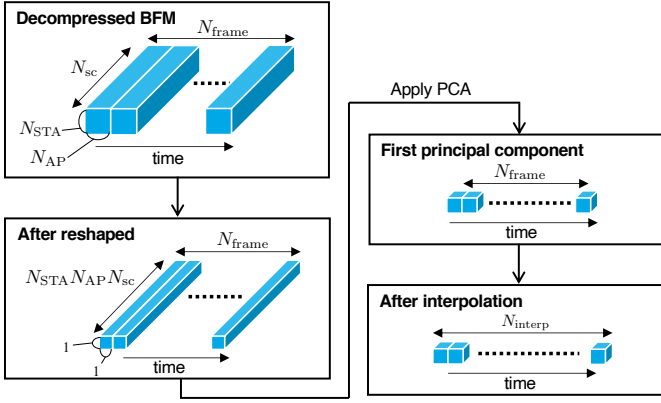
Decompressed BFM

$N_{\mathrm{frame}}$

$N_{\mathrm{sc}}$

$N_{\mathrm{STA}}$

$N_{\mathrm{AP}}$

time

Apply PCA

First principal component

$N_{\mathrm{frame}}$

time

After reshaped

$N_{\mathrm{frame}}$

$N_{\mathrm{STA}}N_{\mathrm{AP}}N_{\mathrm{sc}}$

1

1

time

After interpolation

$N_{\mathrm{interp}}$

time